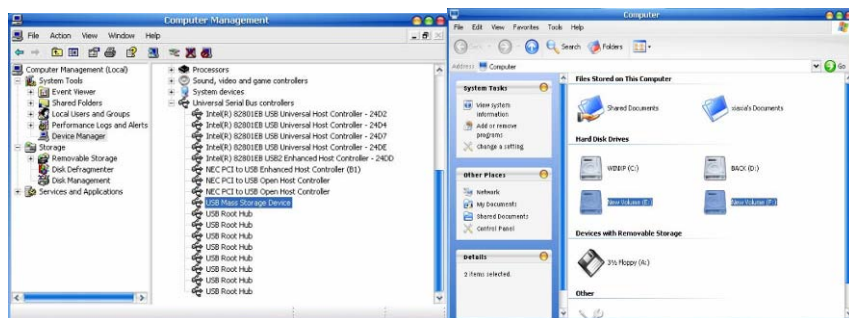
Computer Management
File Action View Window Help

Computer Management (Local)
System Tools
Event Viewer
Shared Folders
Local Users and Groups
Performance Logs and Alerts
Device Manager
Storage
Removable Storage
Disk Defragmenter
Disk Management
Services and Applications

Processors
Sound, video and game controllers
System devices
Universal Serial Bus controllers
Intel(R) 82801EB USB Universal Host Controller - 24D2
Intel(R) 82801EB USB Universal Host Controller - 24D4
Intel(R) 82801EB USB Universal Host Controller - 24D7
Intel(R) 82801EB USB Universal Host Controller - 24DE
Intel(R) 82801EB USB2 Enhanced Host Controller - 24DD
NEC PCI to USB Enhanced Host Controller (B1)
NEC PCI to USB Open Host Controller
NEC PCI to USB Open Host Controller
USB Mass Storage Device
USB Root Hub
USB Root Hub
USB Root Hub
USB Root Hub
USB Root Hub
USB Root Hub
USB Root Hub
USB Root Hub

Computer
File Edit View Favorites Tools Help
Back Search Folders
Address Computer Go

System Tasks
View system information
Add or remove programs
Change a setting

Other Places
Network
My Documents
Shared Documents
Control Panel

Details
2 items selected.

Files Stored on This Computer
Shared Documents
xiaoxia's Documents

Hard Disk Drives
WINXP (C:)
BACK (D:)
New Volume (E:)
New Volume (F:)

Devices with Removable Storage
3½ Floppy (A:)

Other